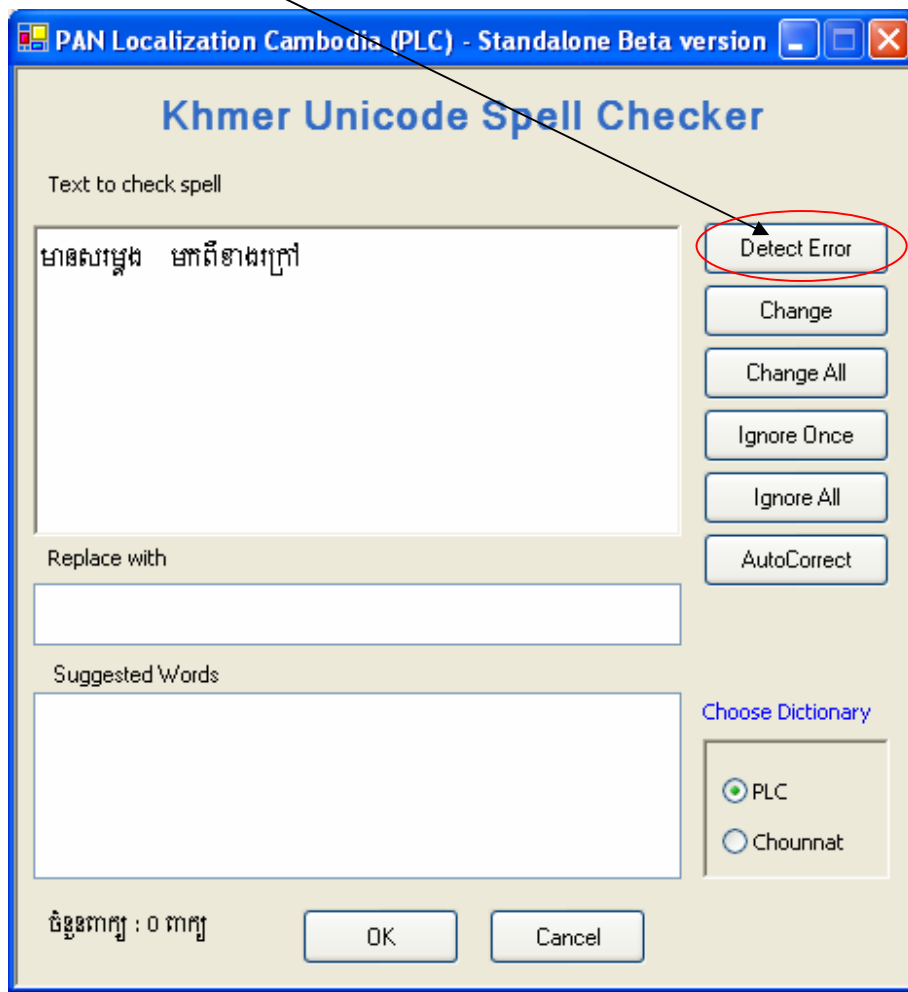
PAN Localization Cambodia (PLC) - Standalone Beta version

Khmer Unicode Spell Checker

Text to check spell

មានសម្លេង មកពីខាងក្រៅ

Detect Error

Change

Change All

Ignore Once

Ignore All

AutoCorrect

Replace with

Suggested Words

Choose Dictionary

PLC

Chounnat

ចំនួនពាក្យ : 0 ពាក្យ

OK

Cancel